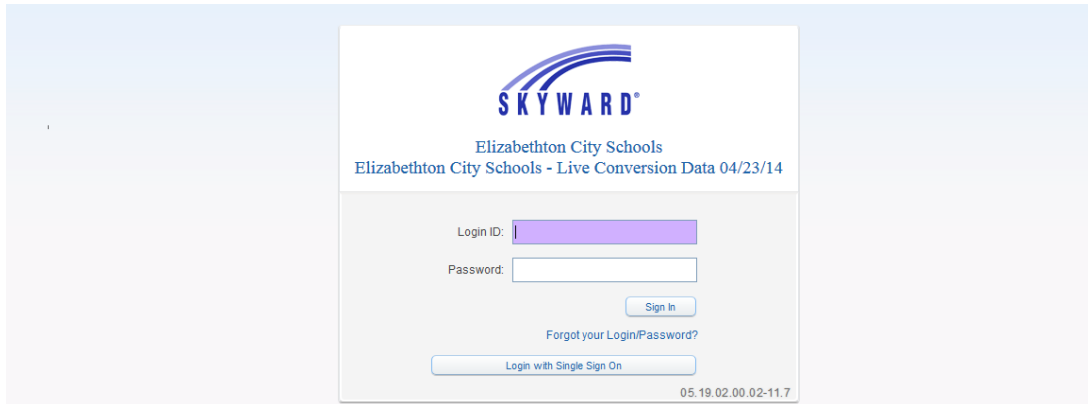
SKYWARD®

Elizabethton City Schools
Elizabethton City Schools - Live Conversion Data 04/23/14

Login ID:

Password:

Sign In

Forgot your Login/Password?

Login with Single Sign On

05.19.02.00.02-11.7